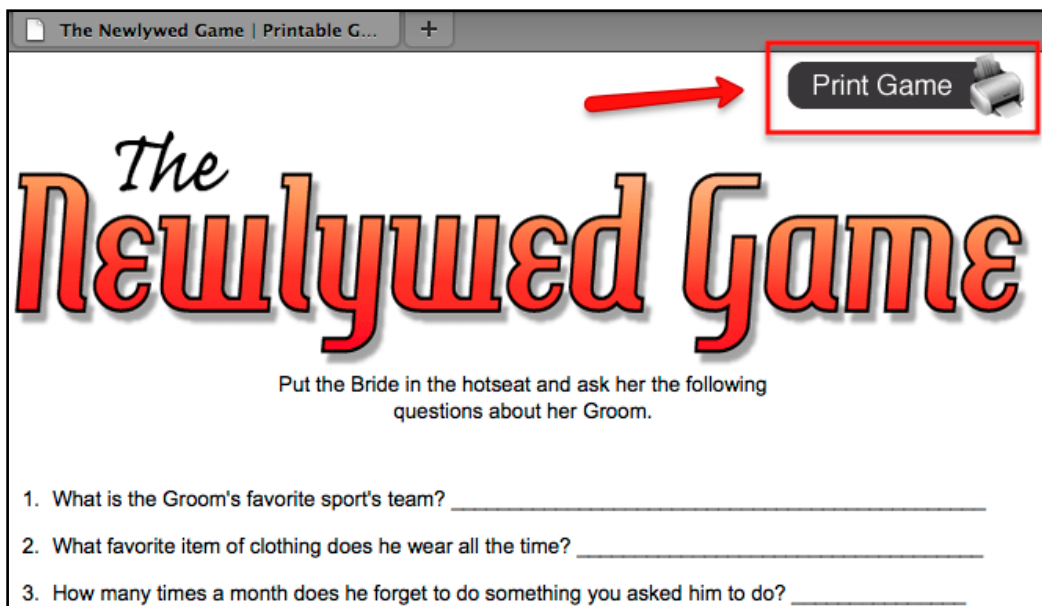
The Newlywed Game | Printable G...

+

Print Game

The Newlywed Game

Put the Bride in the hotseat and ask her the following questions about her Groom.

1. What is the Groom's favorite sport's team? ______________________________

2. What favorite item of clothing does he wear all the time? ______________________________

3. How many times a month does he forget to do something you asked him to do? ______________